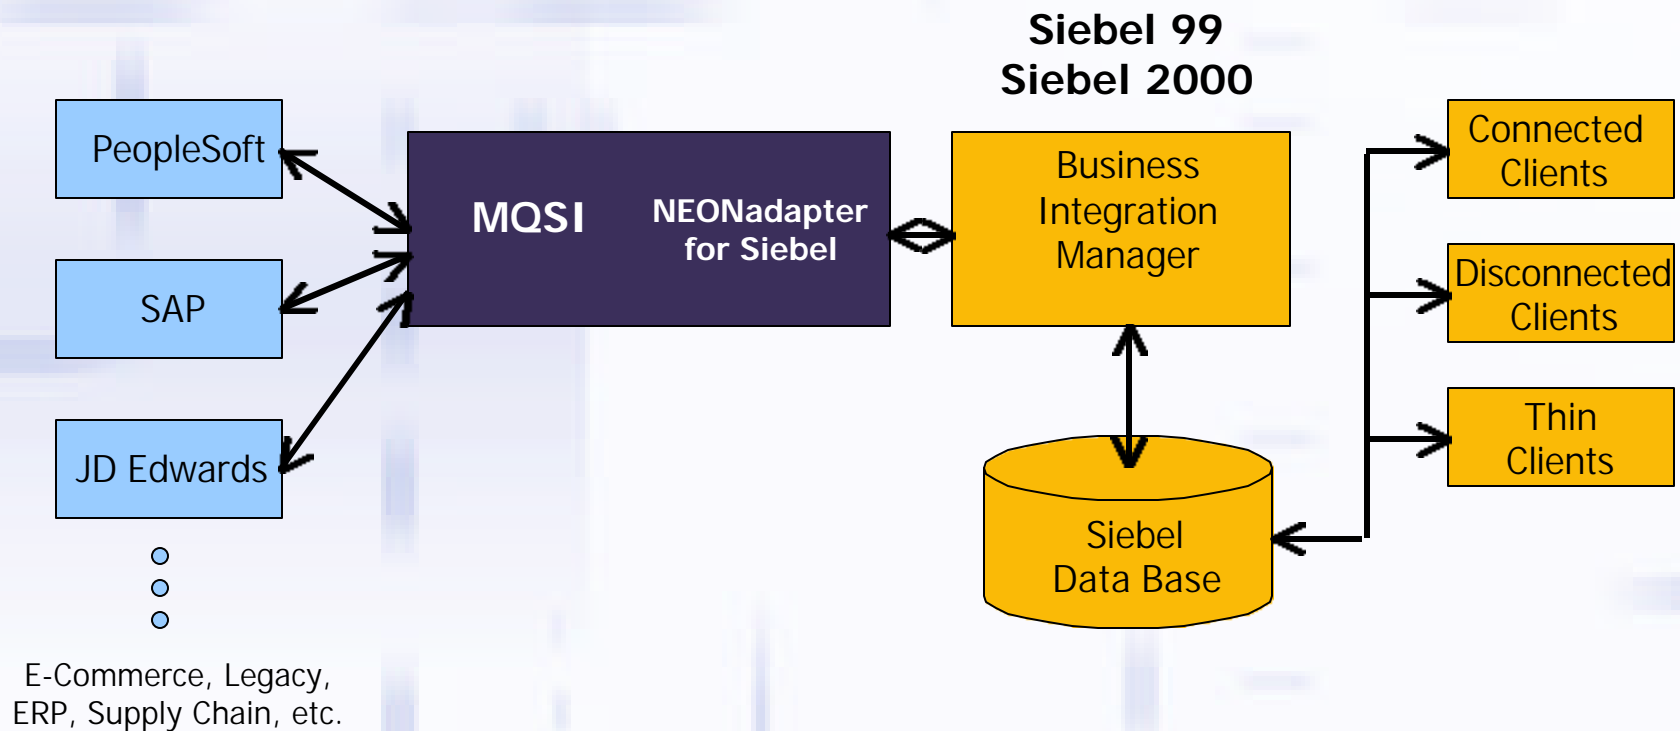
Siebel 99
Siebel 2000

PeopleSoft

SAP

JD Edwards

E-Commerce, Legacy, ERP, Supply Chain, etc.

MQSI

NEONadapter for Siebel

Business Integration Manager

Siebel Data Base

Connected Clients

Disconnected Clients

Thin Clients